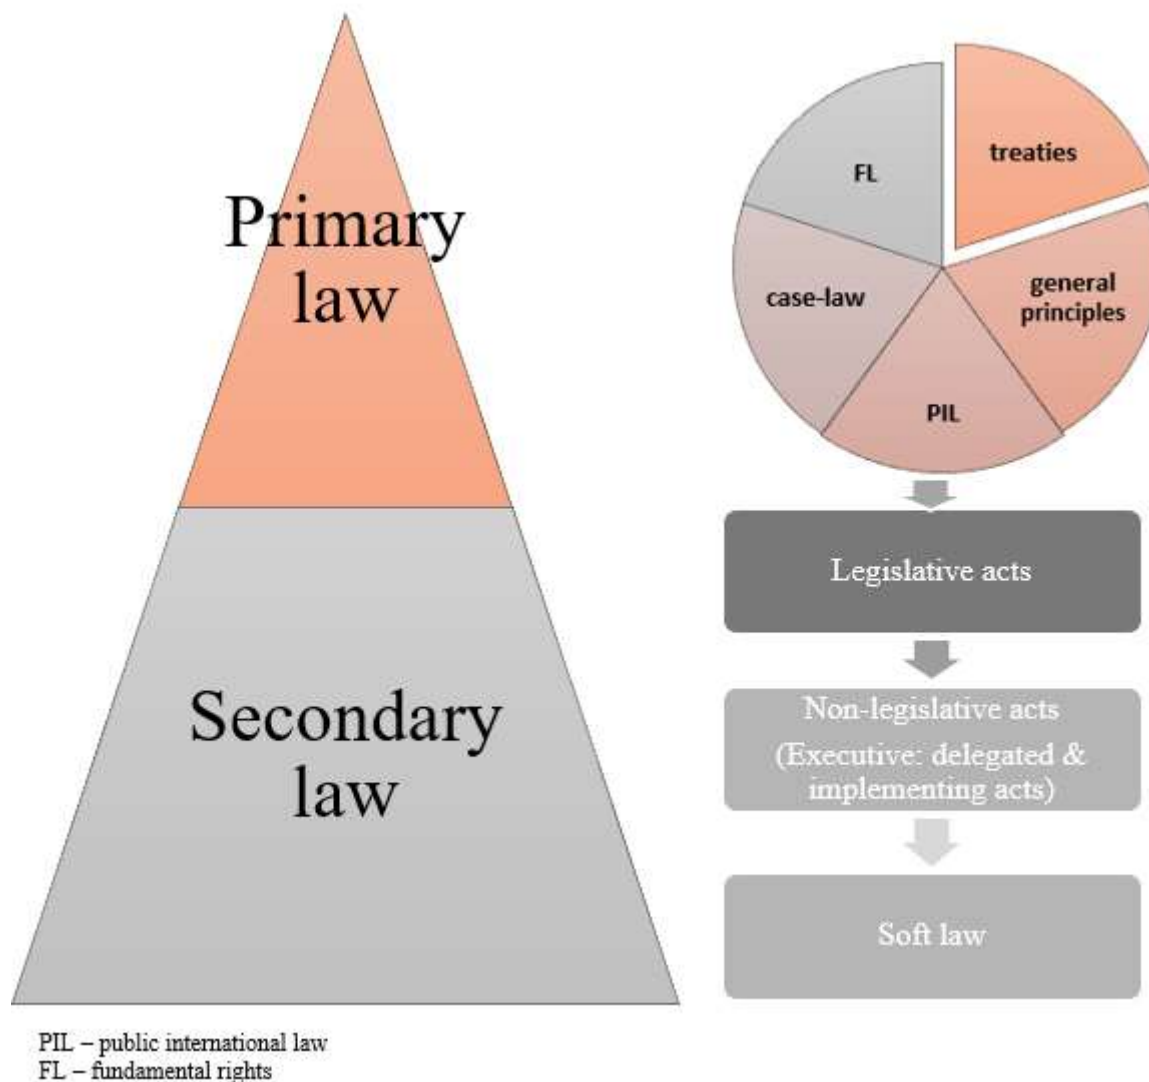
Primary law

Secondary law

treaties

FL

case-law

general principles

PIL

Legislative acts

Non-legislative acts (Executive: delegated & implementing acts)

Soft law

PIL – public international law
FL – fundamental rights